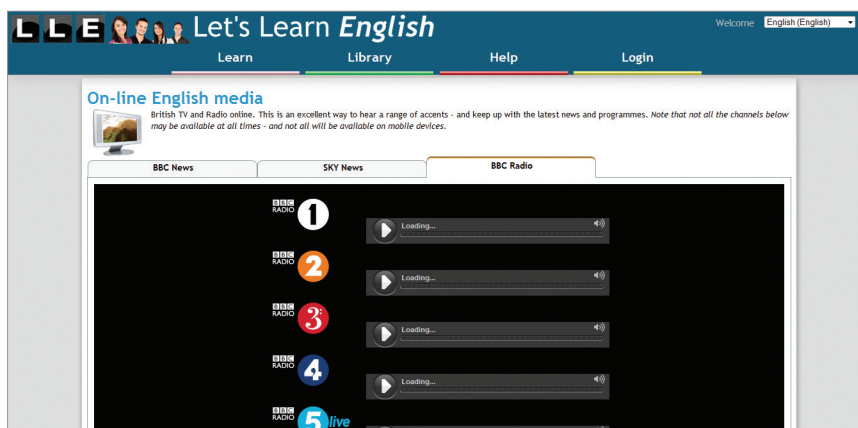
L L E Let's Learn English

Welcome English (English)

Learn Library Help Login

On-line English media

British TV and Radio online. This is an excellent way to hear a range of accents - and keep up with the latest news and programmes. Note that not all the channels below may be available at all times - and not all will be available on mobile devices.

BBC News SKY News BBC Radio

BBC RADIO 1
Loading...

BBC RADIO 2
Loading...

BBC RADIO 3
Loading...

BBC RADIO 4
Loading...

BBC RADIO 5 live